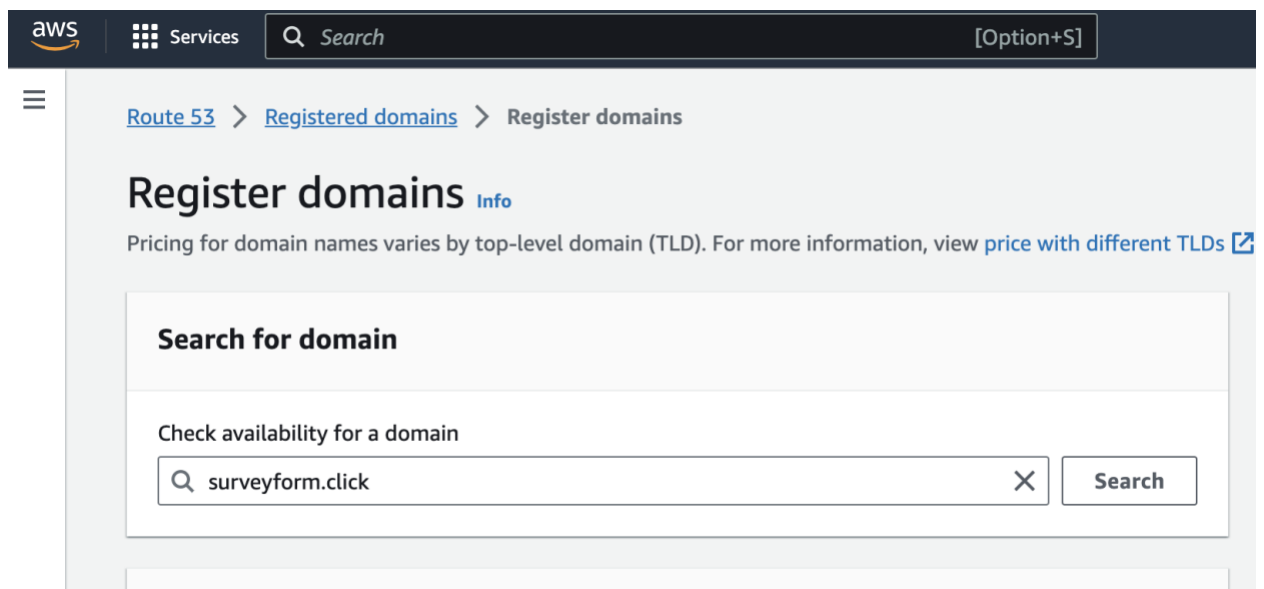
aws

Services

Search

[Option+S]

Route 53 > Registered domains > Register domains

Register domains Info

Pricing for domain names varies by top-level domain (TLD). For more information, view price with different TLDs

Search for domain

Check availability for a domain

surveyform.click

Search